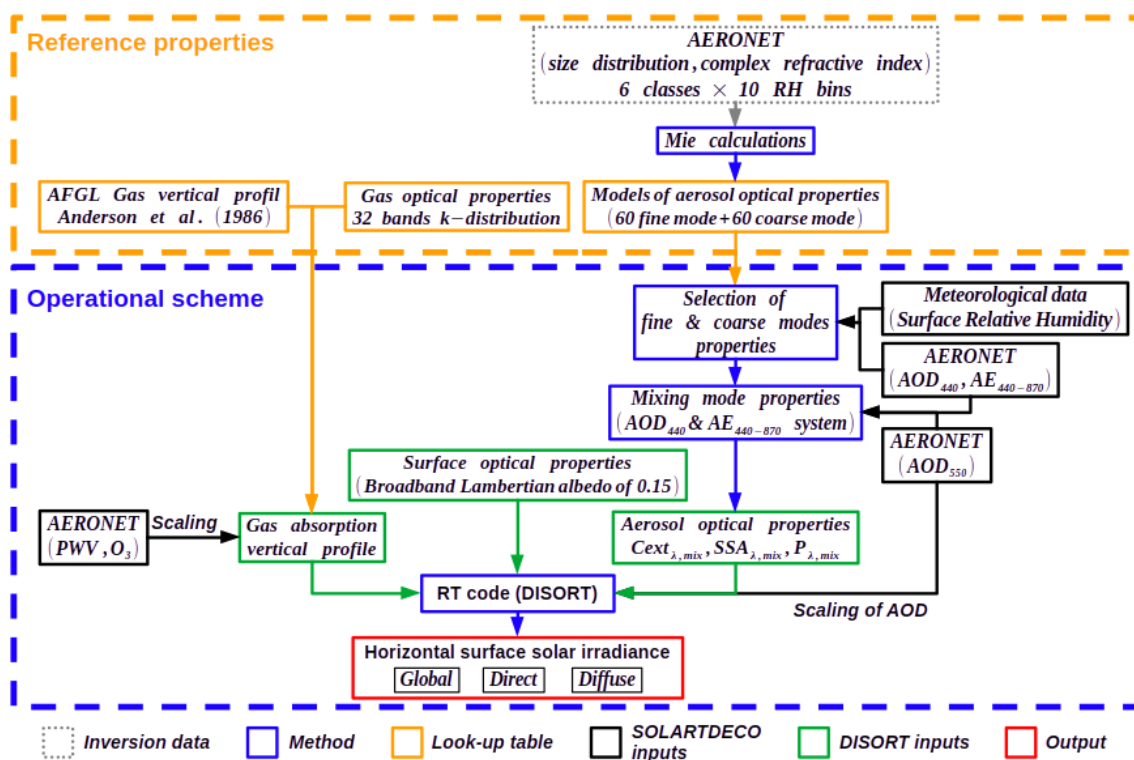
Reference properties

AERONET
(size distribution, complex refractive index)
6 classes × 10 RH bins

Mie calculations

AFGL Gas vertical profil
Anderson et al. (1986)

Gas optical properties
32 bands k−distribution

Models of aerosol optical properties
(60 fine mode + 60 coarse mode)

Operational scheme

Selection of
fine & coarse modes
properties

Meteorological data
(Surface Relative Humidity)

AERONET
($AOD_{440}$, $AE_{440-870}$)

Mixing mode properties
($AOD_{440}$ & $AE_{440-870}$ system)

AERONET
($AOD_{550}$)

Surface optical properties
(Broadband Lambertian albedo of 0.15)

AERONET
($PWV$, $O_3$)

Scaling

Gas absorption
vertical profile

Aerosol optical properties
$Cext_{\lambda,mix}$, $SSA_{\lambda,mix}$, $P_{\lambda,mix}$

RT code (DISORT)

Scaling of AOD

Horizontal surface solar irradiance
Global Direct Diffuse

Inversion data
Method
Look-up table
SOLARTDECO inputs
DISORT inputs
Output